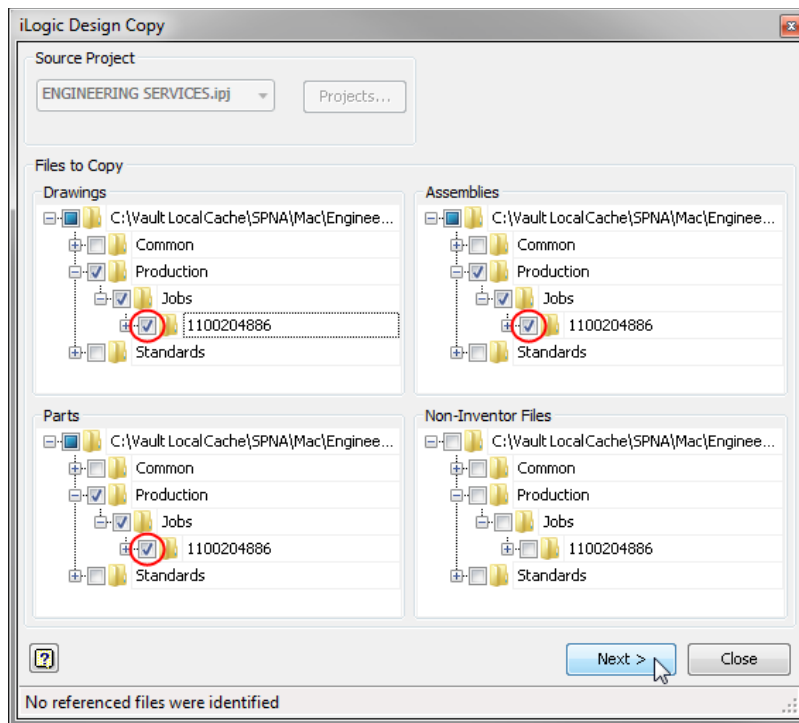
iLogic Design Copy

Source Project

ENGINEERING SERVICES.ipj

Projects...

Files to Copy

Drawings

C:\Vault LocalCache\SPNA\Mac\Enginee...

Common

Production

Jobs

1100204886

Standards

Assemblies

C:\Vault LocalCache\SPNA\Mac\Enginee...

Common

Production

Jobs

1100204886

Standards

Parts

C:\Vault LocalCache\SPNA\Mac\Enginee...

Common

Production

Jobs

1100204886

Standards

Non-Inventor Files

C:\Vault LocalCache\SPNA\Mac\Enginee...

Common

Production

Jobs

1100204886

Standards

?

Next >

Close

No referenced files were identified